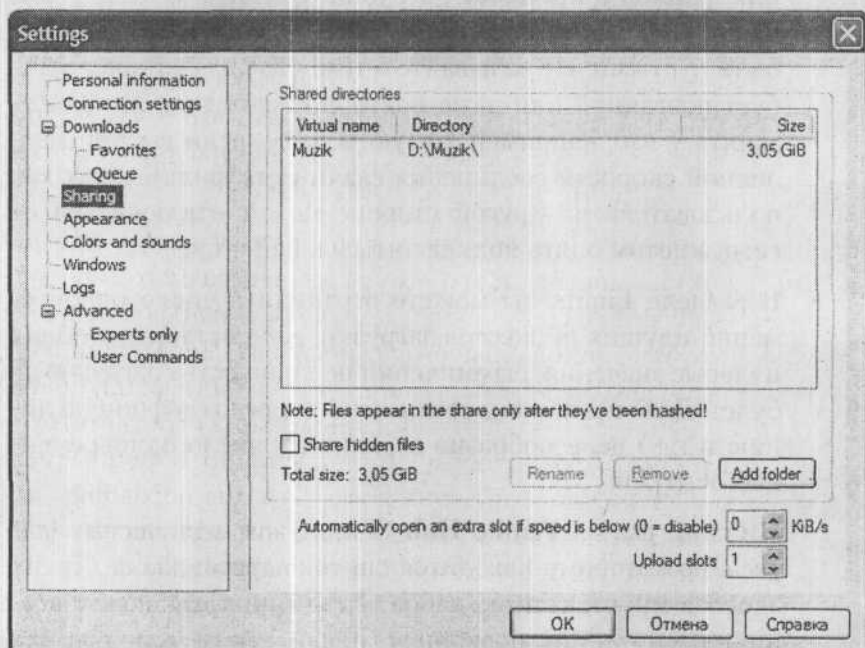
Settings

Personal information
Connection settings
Downloads
Favorites
Queue
Sharing
Appearance
Colors and sounds
Windows
Logs
Advanced
Experts only
User Commands

Shared directories

| Virtual name | Directory | Size |
|---|---|---|
| Muzik | D:\Muzik\ | 3,05 GiB |

Note: Files appear in the share only after they've been hashed!

Share hidden files

Total size: 3,05 GiB

Rename
Remove
Add folder

Automatically open an extra slot if speed is below (0 = disable) 0 KiB/s

Upload slots 1

OK
Отмена
Справка